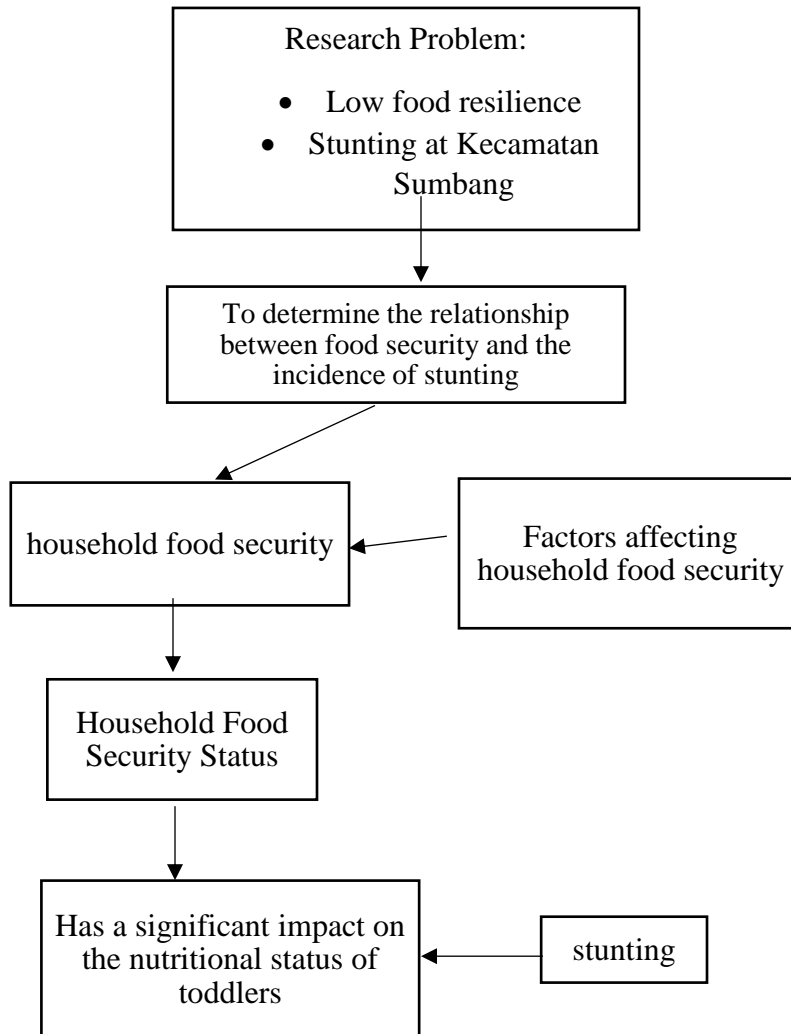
Research Problem:

- Low food resilience
- Stunting at Kecamatan Sumbang

To determine the relationship between food security and the incidence of stunting

household food security

Factors affecting household food security

Household Food Security Status

Has a significant impact on the nutritional status of toddlers

stunting